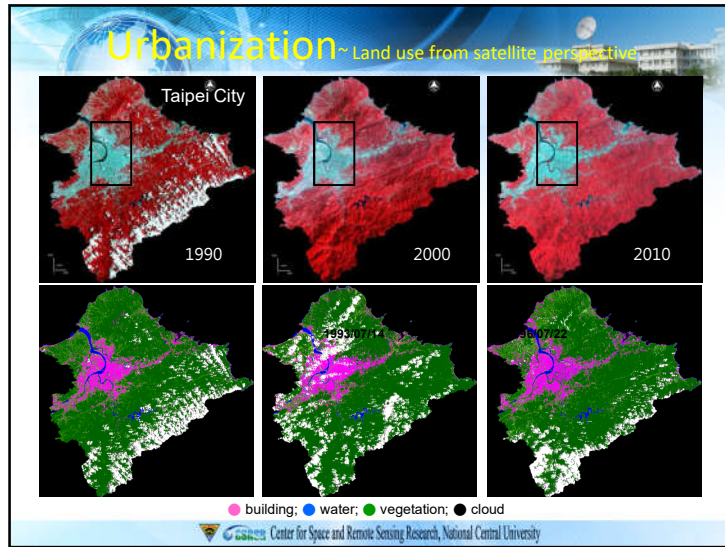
Urbanization~ Land use from satellite perspective

Taipei City

1990

2000

2010

1993/07/14

96/07/22

building; water; vegetation; cloud

CSRSR Center for Space and Remote Sensing Research, National Central University